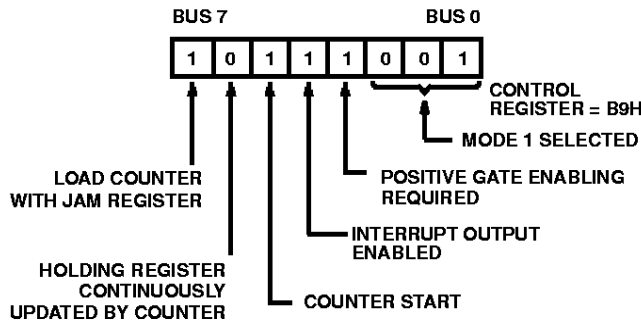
BUS 7

BUS 0

| 1 | 0 | 1 | 1 | 1 | 0 | 0 | 1 |
|---|---|---|---|---|---|---|---|

CONTROL REGISTER = B9H

MODE 1 SELECTED

POSITIVE GATE ENABLING REQUIRED

LOAD COUNTER WITH JAM REGISTER

INTERRUPT OUTPUT ENABLED

HOLDING REGISTER CONTINUOUSLY UPDATED BY COUNTER

COUNTER START